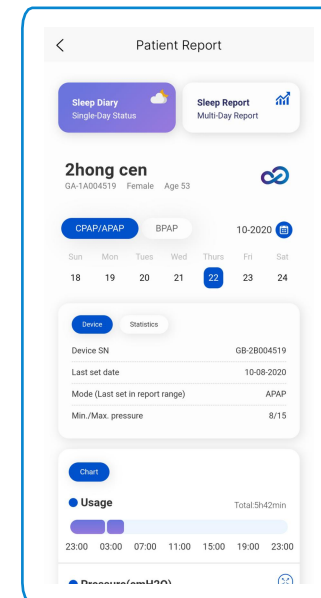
<

Patient Report

Sleep Diary
Single-Day Status

Sleep Report
Multi-Day Report

2hong cen
GA-1A004519 Female Age 53

CPAP/APAP BPAP 10-2020

| Sun | Mon | Tues | Wed | Thurs | Fri | Sat |
|---|---|---|---|---|---|---|
| 18 | 19 | 20 | 21 | 22 | 23 | 24 |

Device Statistics

Device SN GB-2B004519

Last set date 10-08-2020

Mode (Last set in report range) APAP

Min./Max. pressure 8/15

Chart

Usage Total:5h42min

23:00 03:00 07:00 11:00 15:00 19:00 23:00

Pressure(cmH2O)